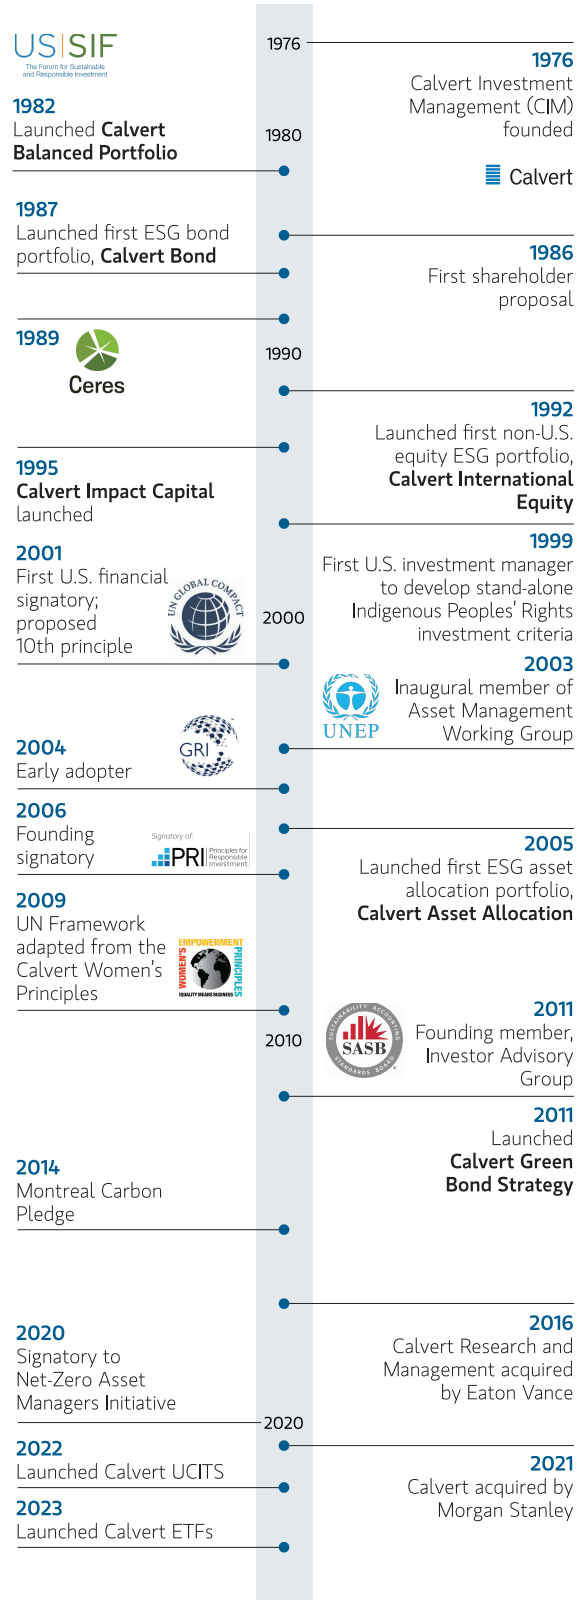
US SIF
The Forum for Sustainable and Responsible Investment

1976

1976
Calvert Investment Management (CIM) founded

Calvert

1982
Launched Calvert Balanced Portfolio

1980

1987
Launched first ESG bond portfolio, Calvert Bond

1986
First shareholder proposal

1989
Ceres

1990

1992
Launched first non-U.S. equity ESG portfolio, Calvert International Equity

1995
Calvert Impact Capital launched

1999
First U.S. investment manager to develop stand-alone Indigenous Peoples' Rights investment criteria

2001
First U.S. financial signatory; proposed 10th principle

UN GLOBAL COMPACT

2000

2003
Inaugural member of Asset Management Working Group

UNEP

2004
Early adopter

GRI

2006
Founding signatory

Signatory of: PRI Principles for Responsible Investment

2005
Launched first ESG asset allocation portfolio, Calvert Asset Allocation

2009
UN Framework adapted from the Calvert Women's Principles

WOMEN'S EMPOWERMENT PRINCIPLES EQUALITY MEANS BUSINESS

2010

2011
Founding member, Investor Advisory Group

SUSTAINABILITY ACCOUNTING STANDARDS BOARD SASB

2011
Launched Calvert Green Bond Strategy

2014
Montreal Carbon Pledge

2016
Calvert Research and Management acquired by Eaton Vance

2020
Signatory to Net-Zero Asset Managers Initiative

2020

2021
Calvert acquired by Morgan Stanley

2022
Launched Calvert UCITS

2023
Launched Calvert ETFs